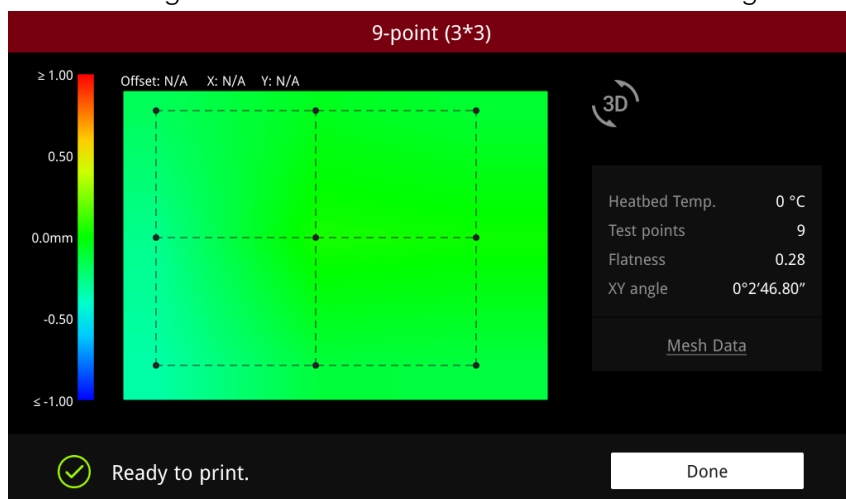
9-point (3*3)

Offset: N/A X: N/A Y: N/A

≥ 1.00
0.50
0.0mm
-0.50
≤ -1.00

3D

| Heatbed Temp. | 0 °C |
|---|---|
| Test points | 9 |
| Flatness | 0.28 |
| XY angle | 0°2′46.80″ |

Mesh Data

Ready to print.

Done